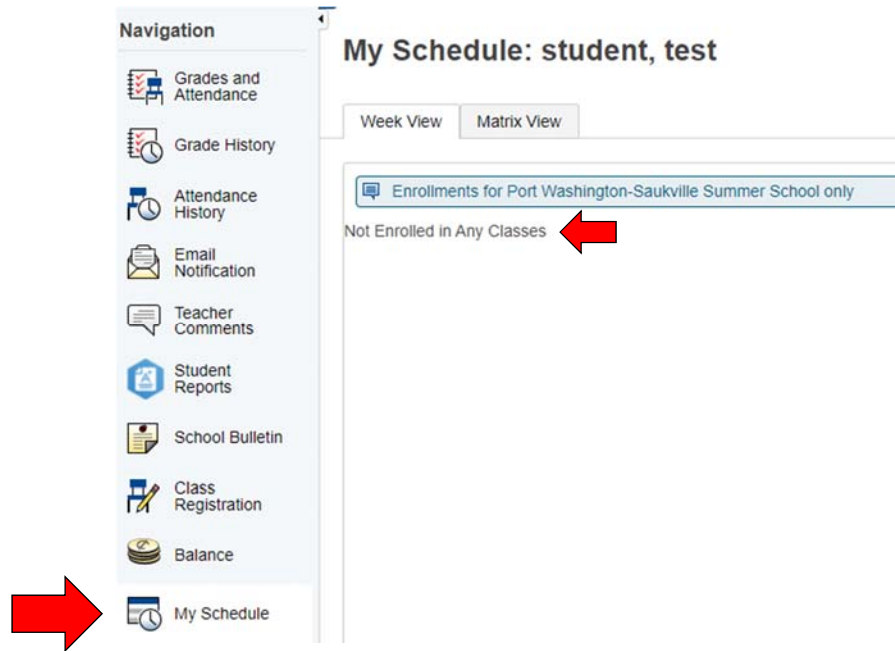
Navigation

Grades and Attendance

Grade History

Attendance History

Email Notification

Teacher Comments

Student Reports

School Bulletin

Class Registration

Balance

My Schedule

My Schedule: student, test

Week View

Matrix View

Enrollments for Port Washington-Saukville Summer School only

Not Enrolled in Any Classes